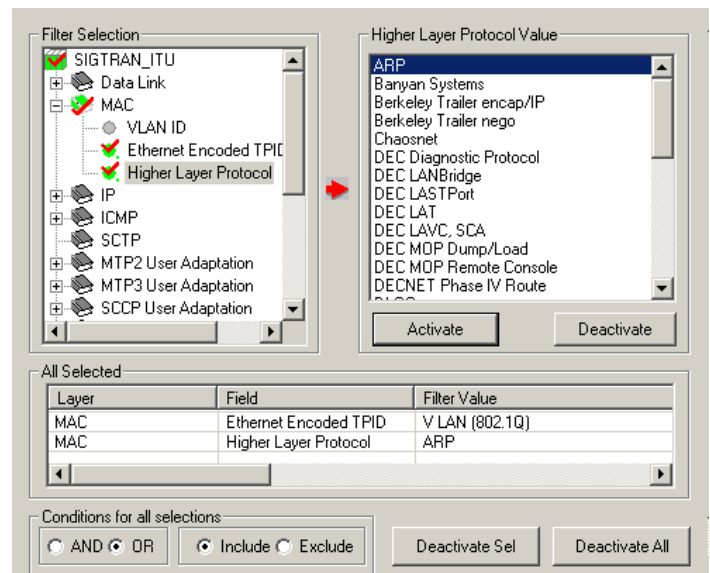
Filter Selection

SIGTRAN_ITU
Data Link
MAC
VLAN ID
Ethernet Encoded TPIE
Higher Layer Protocol
IP
ICMP
SCTP
MTP2 User Adaptation
MTP3 User Adaptation
SCCP User Adaptation

Higher Layer Protocol Value

ARP
Banyan Systems
Berkeley Trailer encap/IP
Berkeley Trailer nego
Chaosnet
DEC Diagnostic Protocol
DEC LANBridge
DEC LASTPort
DEC LAT
DEC LAVC, SCA
DEC MOP Dump/Load
DEC MOP Remote Console
DECNET Phase IV Route
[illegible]

Activate
Deactivate

All Selected

| Layer | Field | Filter Value |
|---|---|---|
| MAC | Ethernet Encoded TPID | V LAN (802.1Q) |
| MAC | Higher Layer Protocol | ARP |

Conditions for all selections
AND OR
Include Exclude

Deactivate Sel
Deactivate All